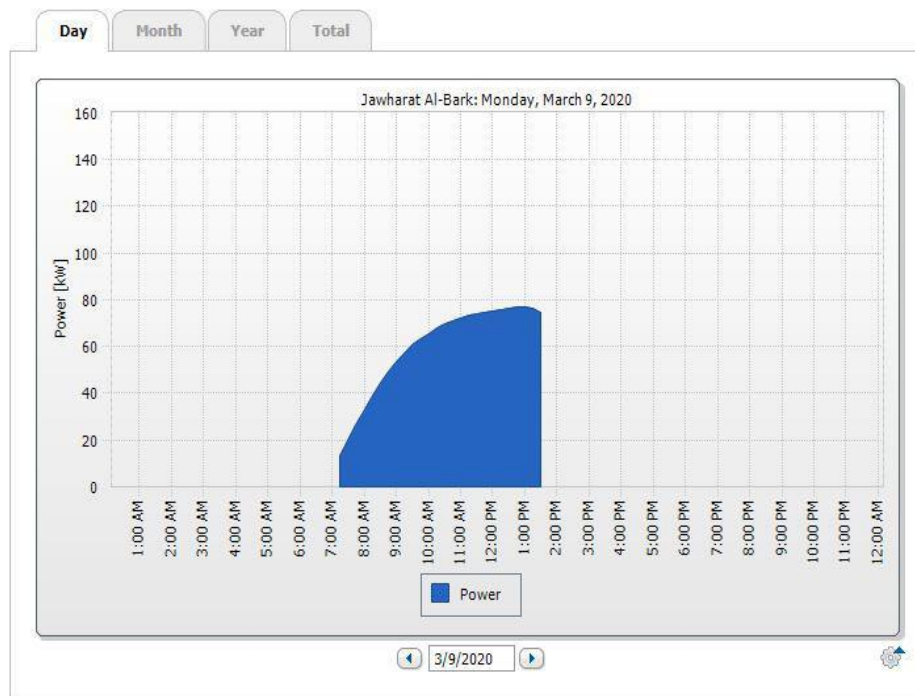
Day Month Year Total

Jawharat Al-Bark: Monday, March 9, 2020

Power [kW]

160
140
120
100
80
60
40
20
0

1:00 AM
2:00 AM
3:00 AM
4:00 AM
5:00 AM
6:00 AM
7:00 AM
8:00 AM
9:00 AM
10:00 AM
11:00 AM
12:00 PM
1:00 PM
2:00 PM
3:00 PM
4:00 PM
5:00 PM
6:00 PM
7:00 PM
8:00 PM
9:00 PM
10:00 PM
11:00 PM
12:00 AM

Power

3/9/2020